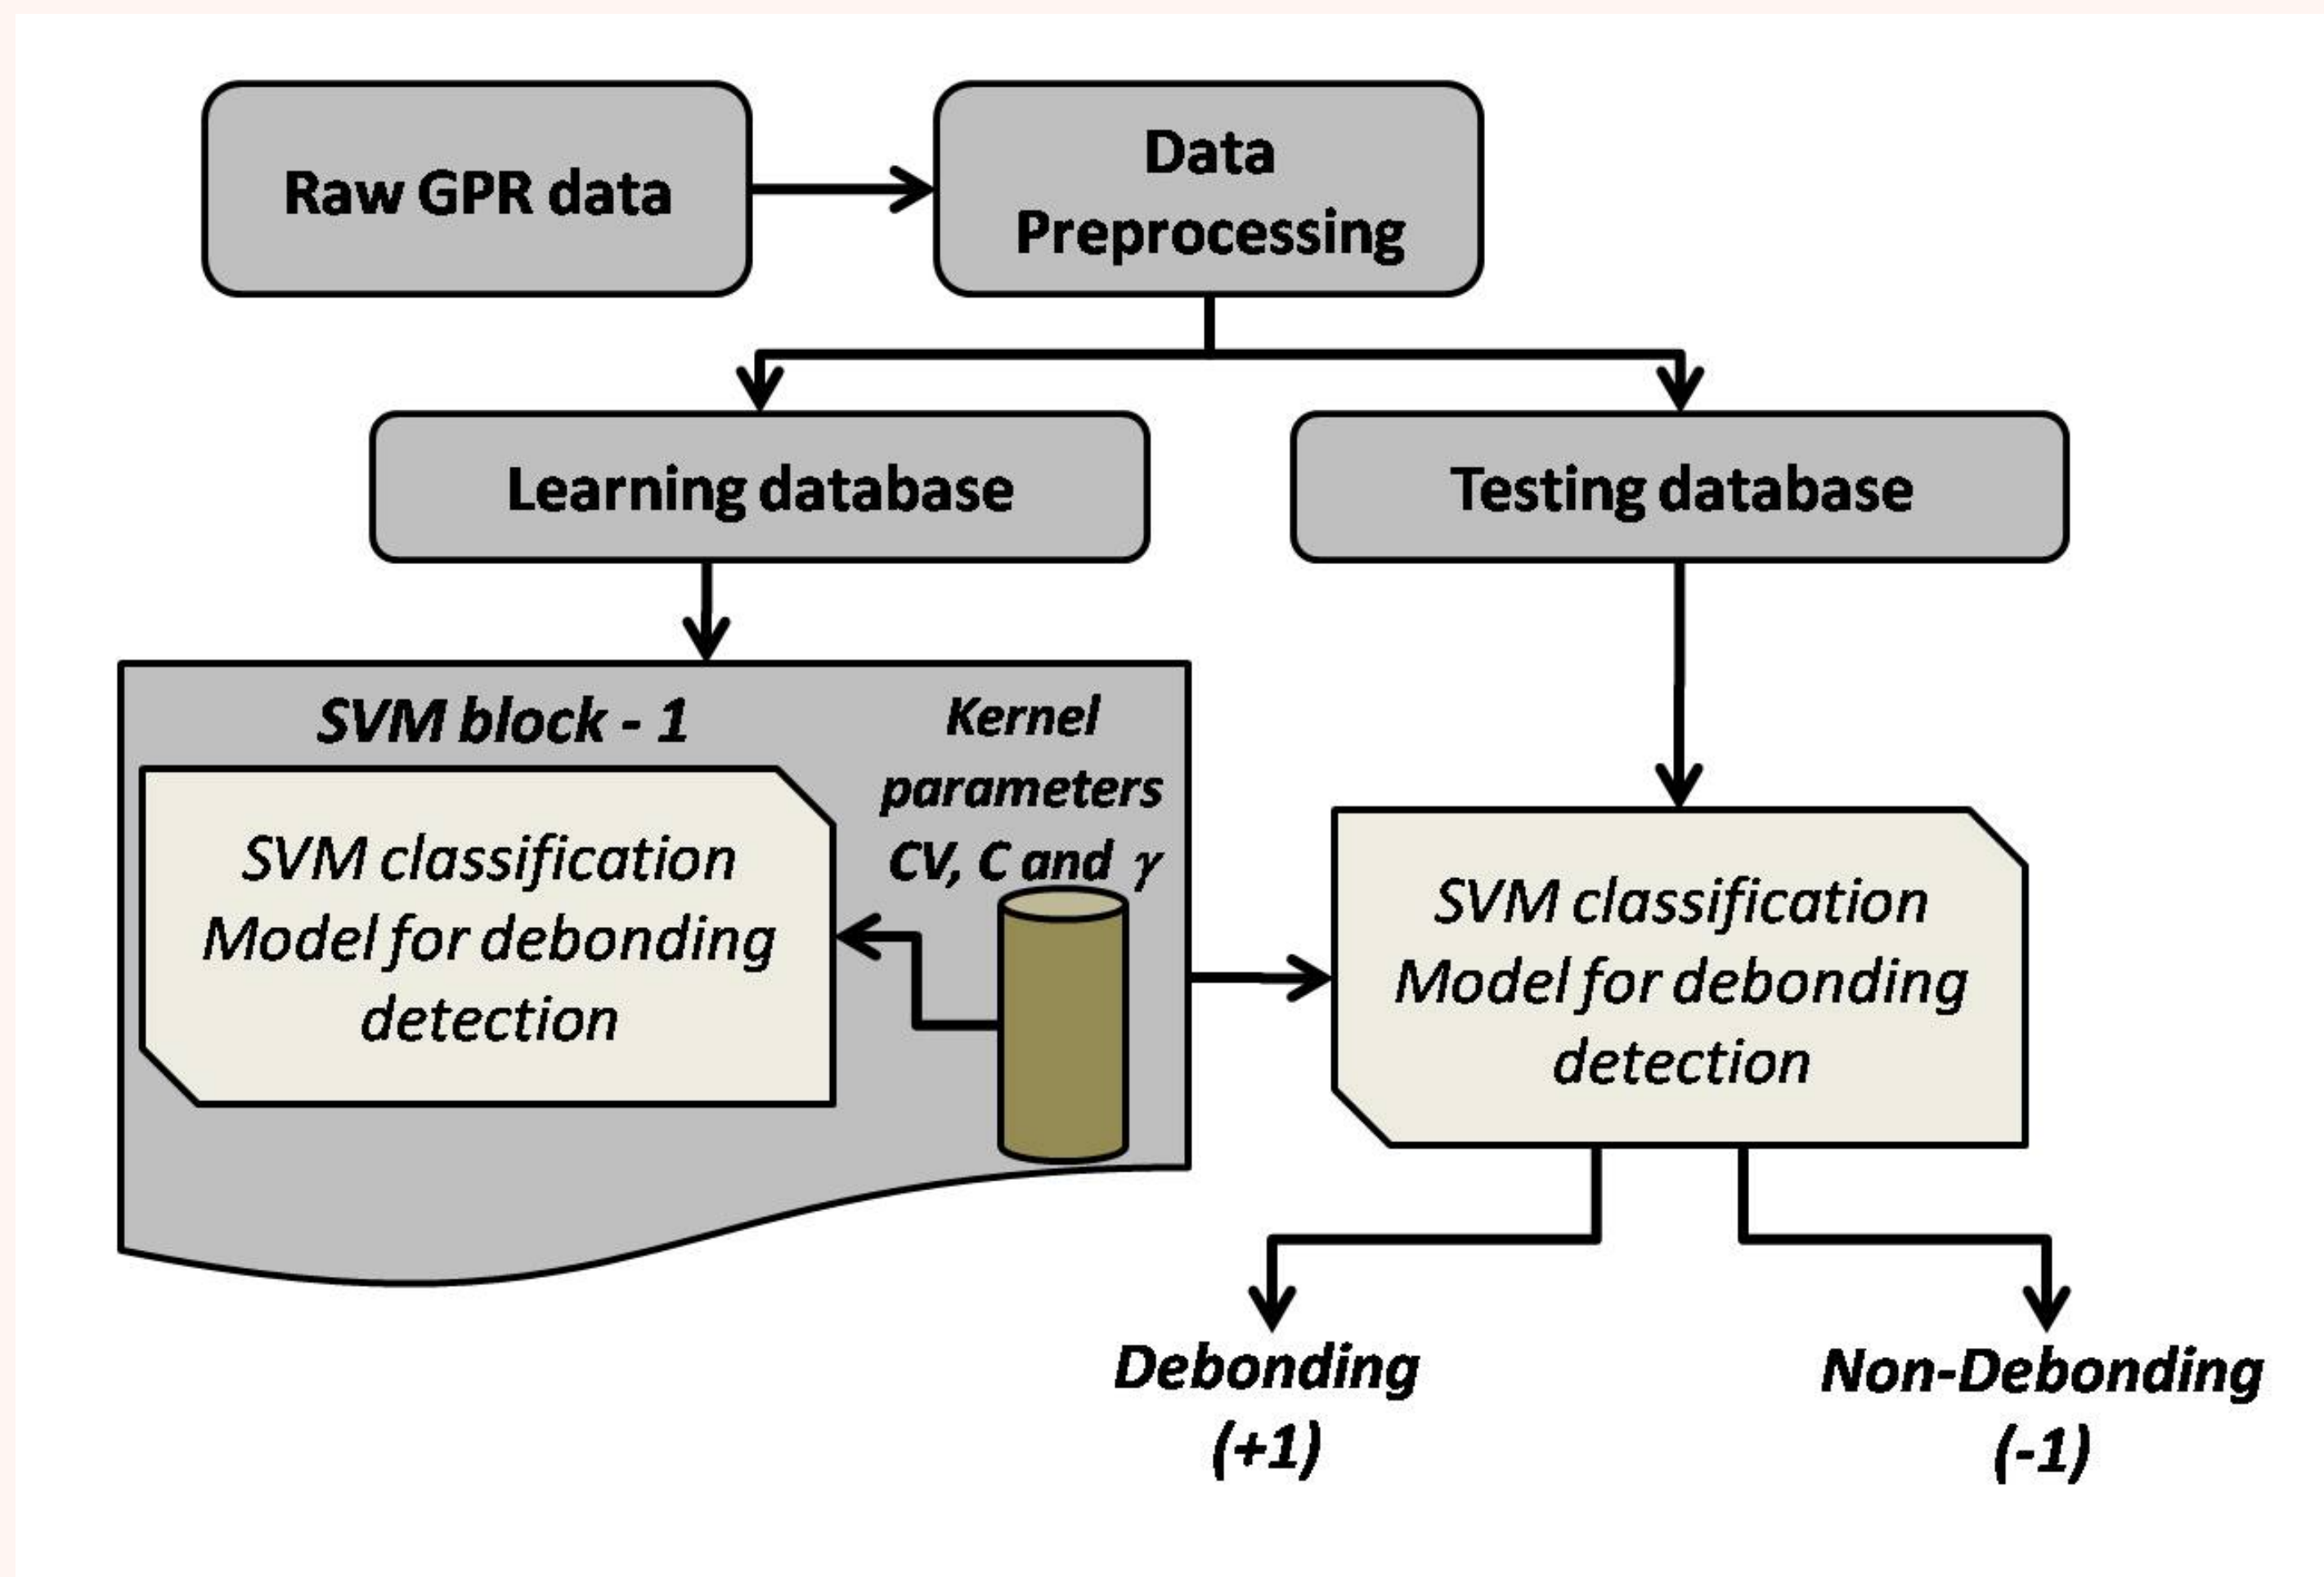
Raw GPR data

Data Preprocessing

Learning database

Testing database

SVM block - 1

Kernel parameters CV, C and $\gamma$

SVM classification Model for debonding detection

SVM classification Model for debonding detection

Debonding (+1)

Non-Debonding (-1)